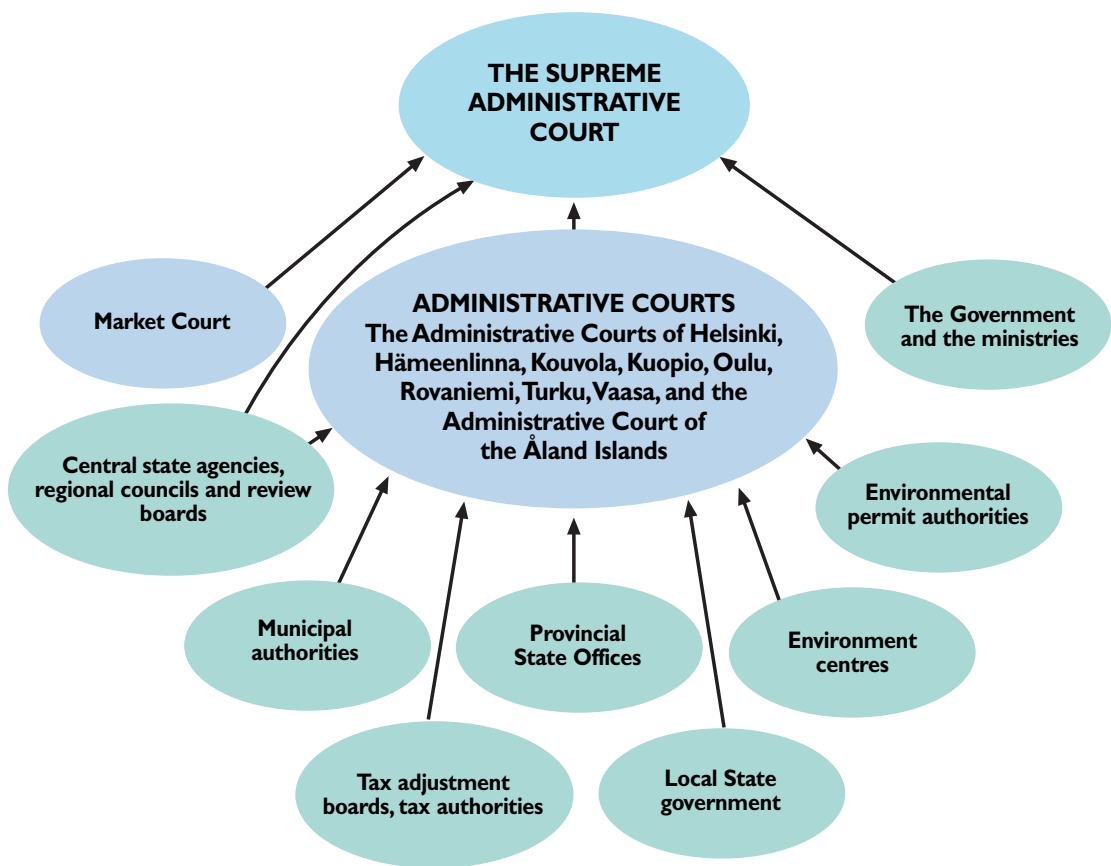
THE SUPREME ADMINISTRATIVE COURT

Market Court

ADMINISTRATIVE COURTS
The Administrative Courts of Helsinki, Hämeenlinna, Kouvola, Kuopio, Oulu, Rovaniemi, Turku, Vaasa, and the Administrative Court of the Åland Islands

The Government and the ministries

Central state agencies, regional councils and review boards

Environmental permit authorities

Municipal authorities

Provincial State Offices

Environment centres

Tax adjustment boards, tax authorities

Local State government